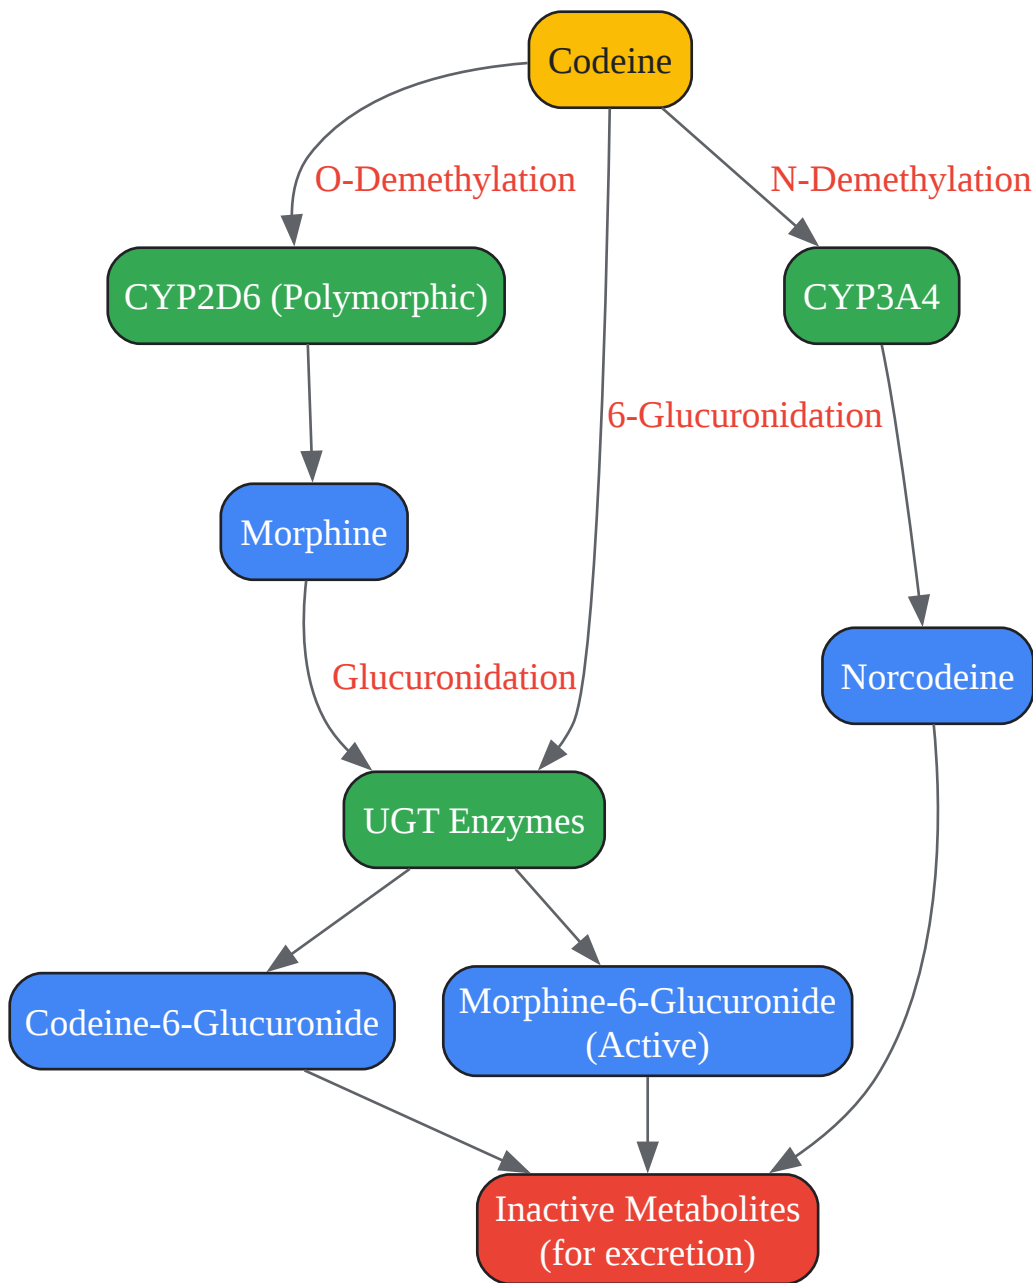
Codeine

O-Demethylation

N-Demethylation

CYP2D6 (Polymorphic)

CYP3A4

6-Glucuronidation

Morphine

Glucuronidation

Norcodeine

UGT Enzymes

Codeine-6-Glucuronide

Morphine-6-Glucuronide (Active)

Inactive Metabolites (for excretion)